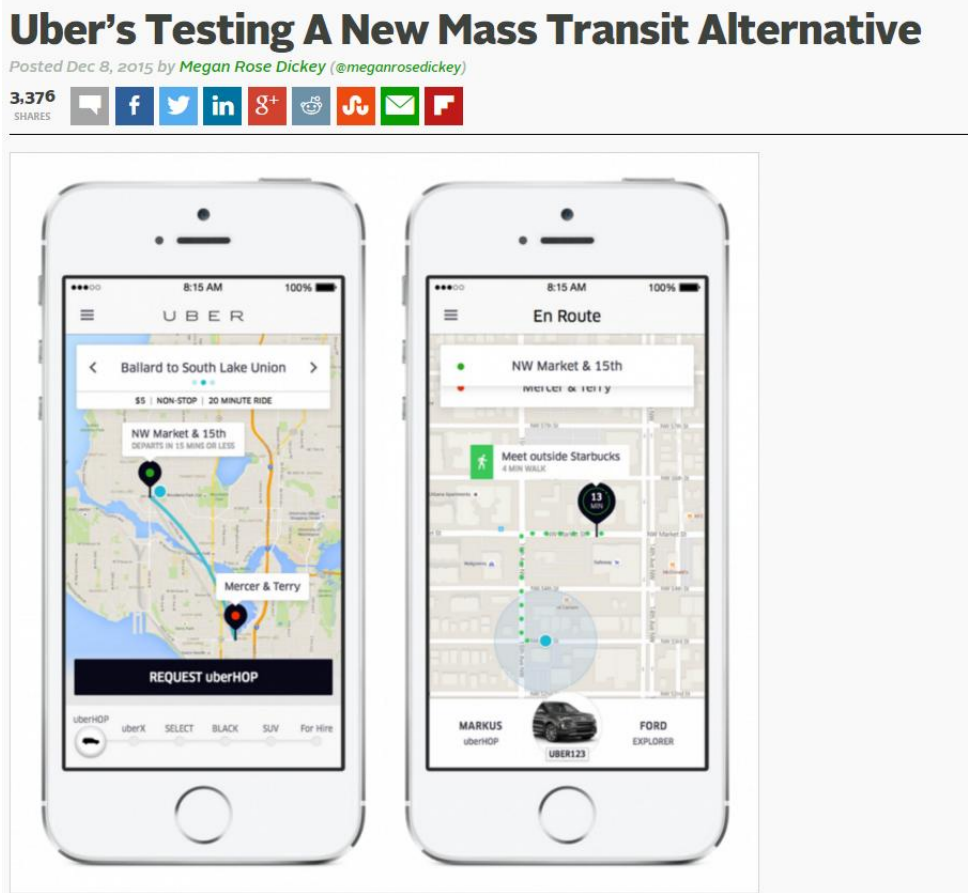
Uber's Testing A New Mass Transit Alternative

Posted Dec 8, 2015 by Megan Rose Dickey (@meganrosedickey)

3,376 SHARES

f in g+

●●●○○ 8:15 AM 100%

UBER

Ballard to South Lake Union

$5 | NON-STOP | 20 MINUTE RIDE

NW Market & 15th
DEPARTS IN 15 MINS OR LESS

Mercer & Terry

REQUEST uberHOP

uberHOP uberX SELECT BLACK SUV For Hire

●●●○○ 8:15 AM 100%

En Route

NW Market & 15th
Mercer & Terry

Meet outside Starbucks
4 MIN WALK

13 MIN

MARKUS uberHOP

UBER123

FORD EXPLORER